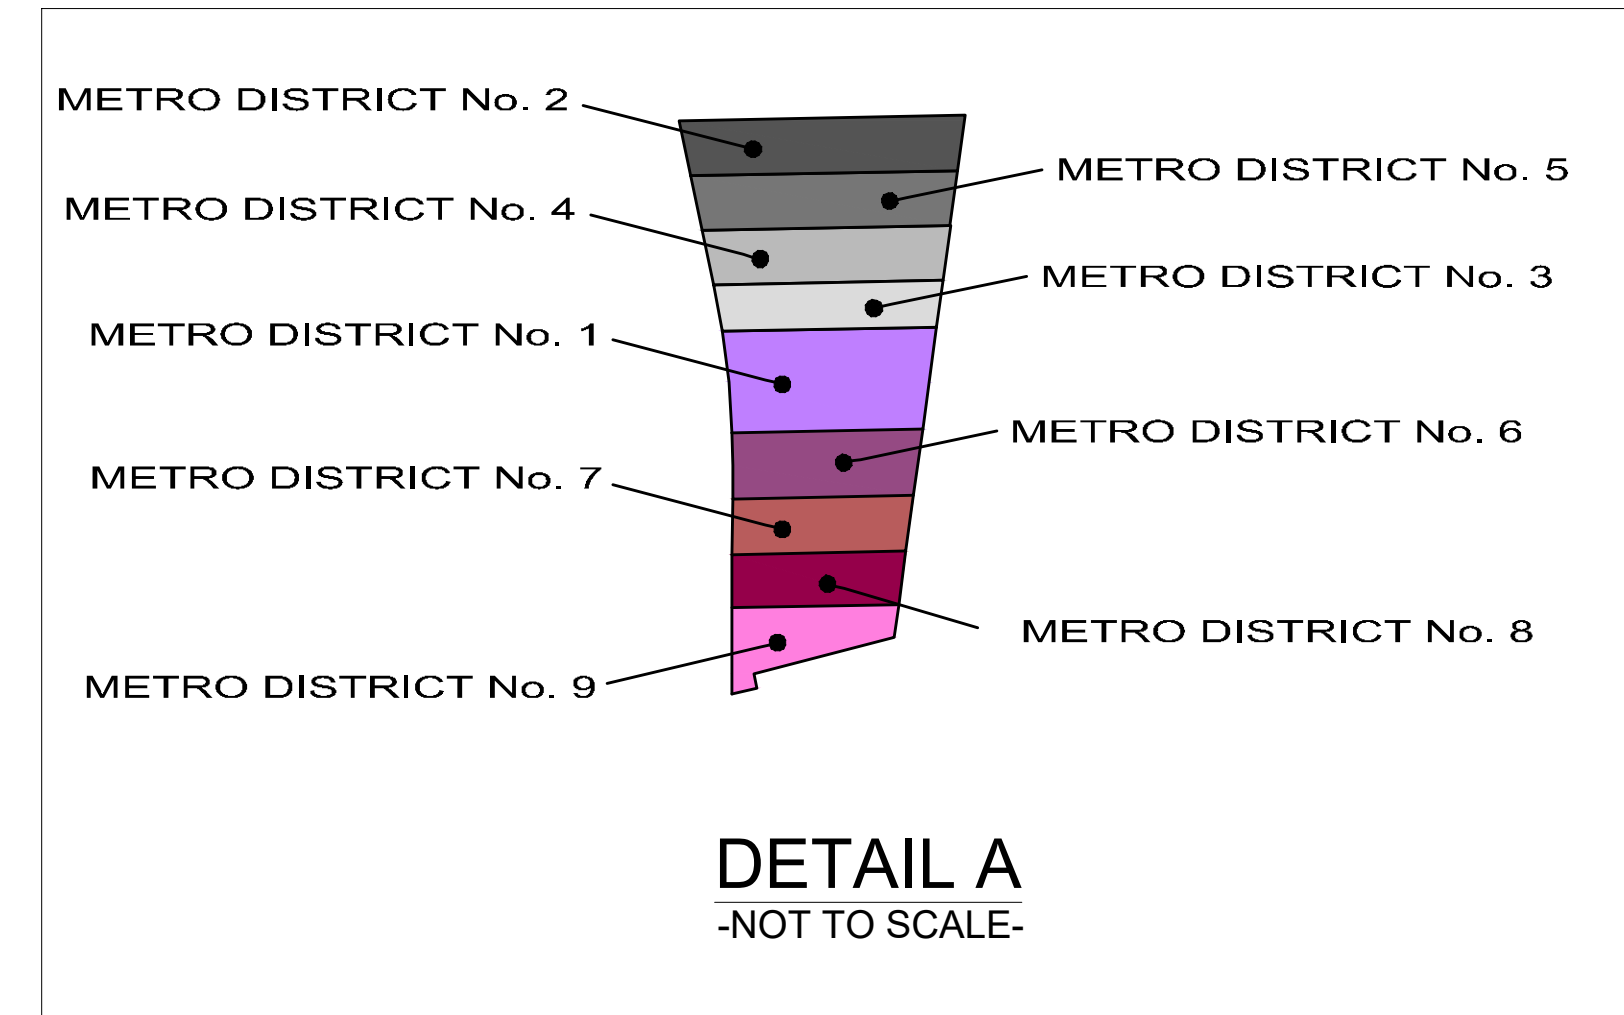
METRO DISTRICT No. 2

METRO DISTRICT No. 5

METRO DISTRICT No. 4

METRO DISTRICT No. 3

METRO DISTRICT No. 1

METRO DISTRICT No. 6

METRO DISTRICT No. 7

METRO DISTRICT No. 8

METRO DISTRICT No. 9

DETAIL A
-NOT TO SCALE-